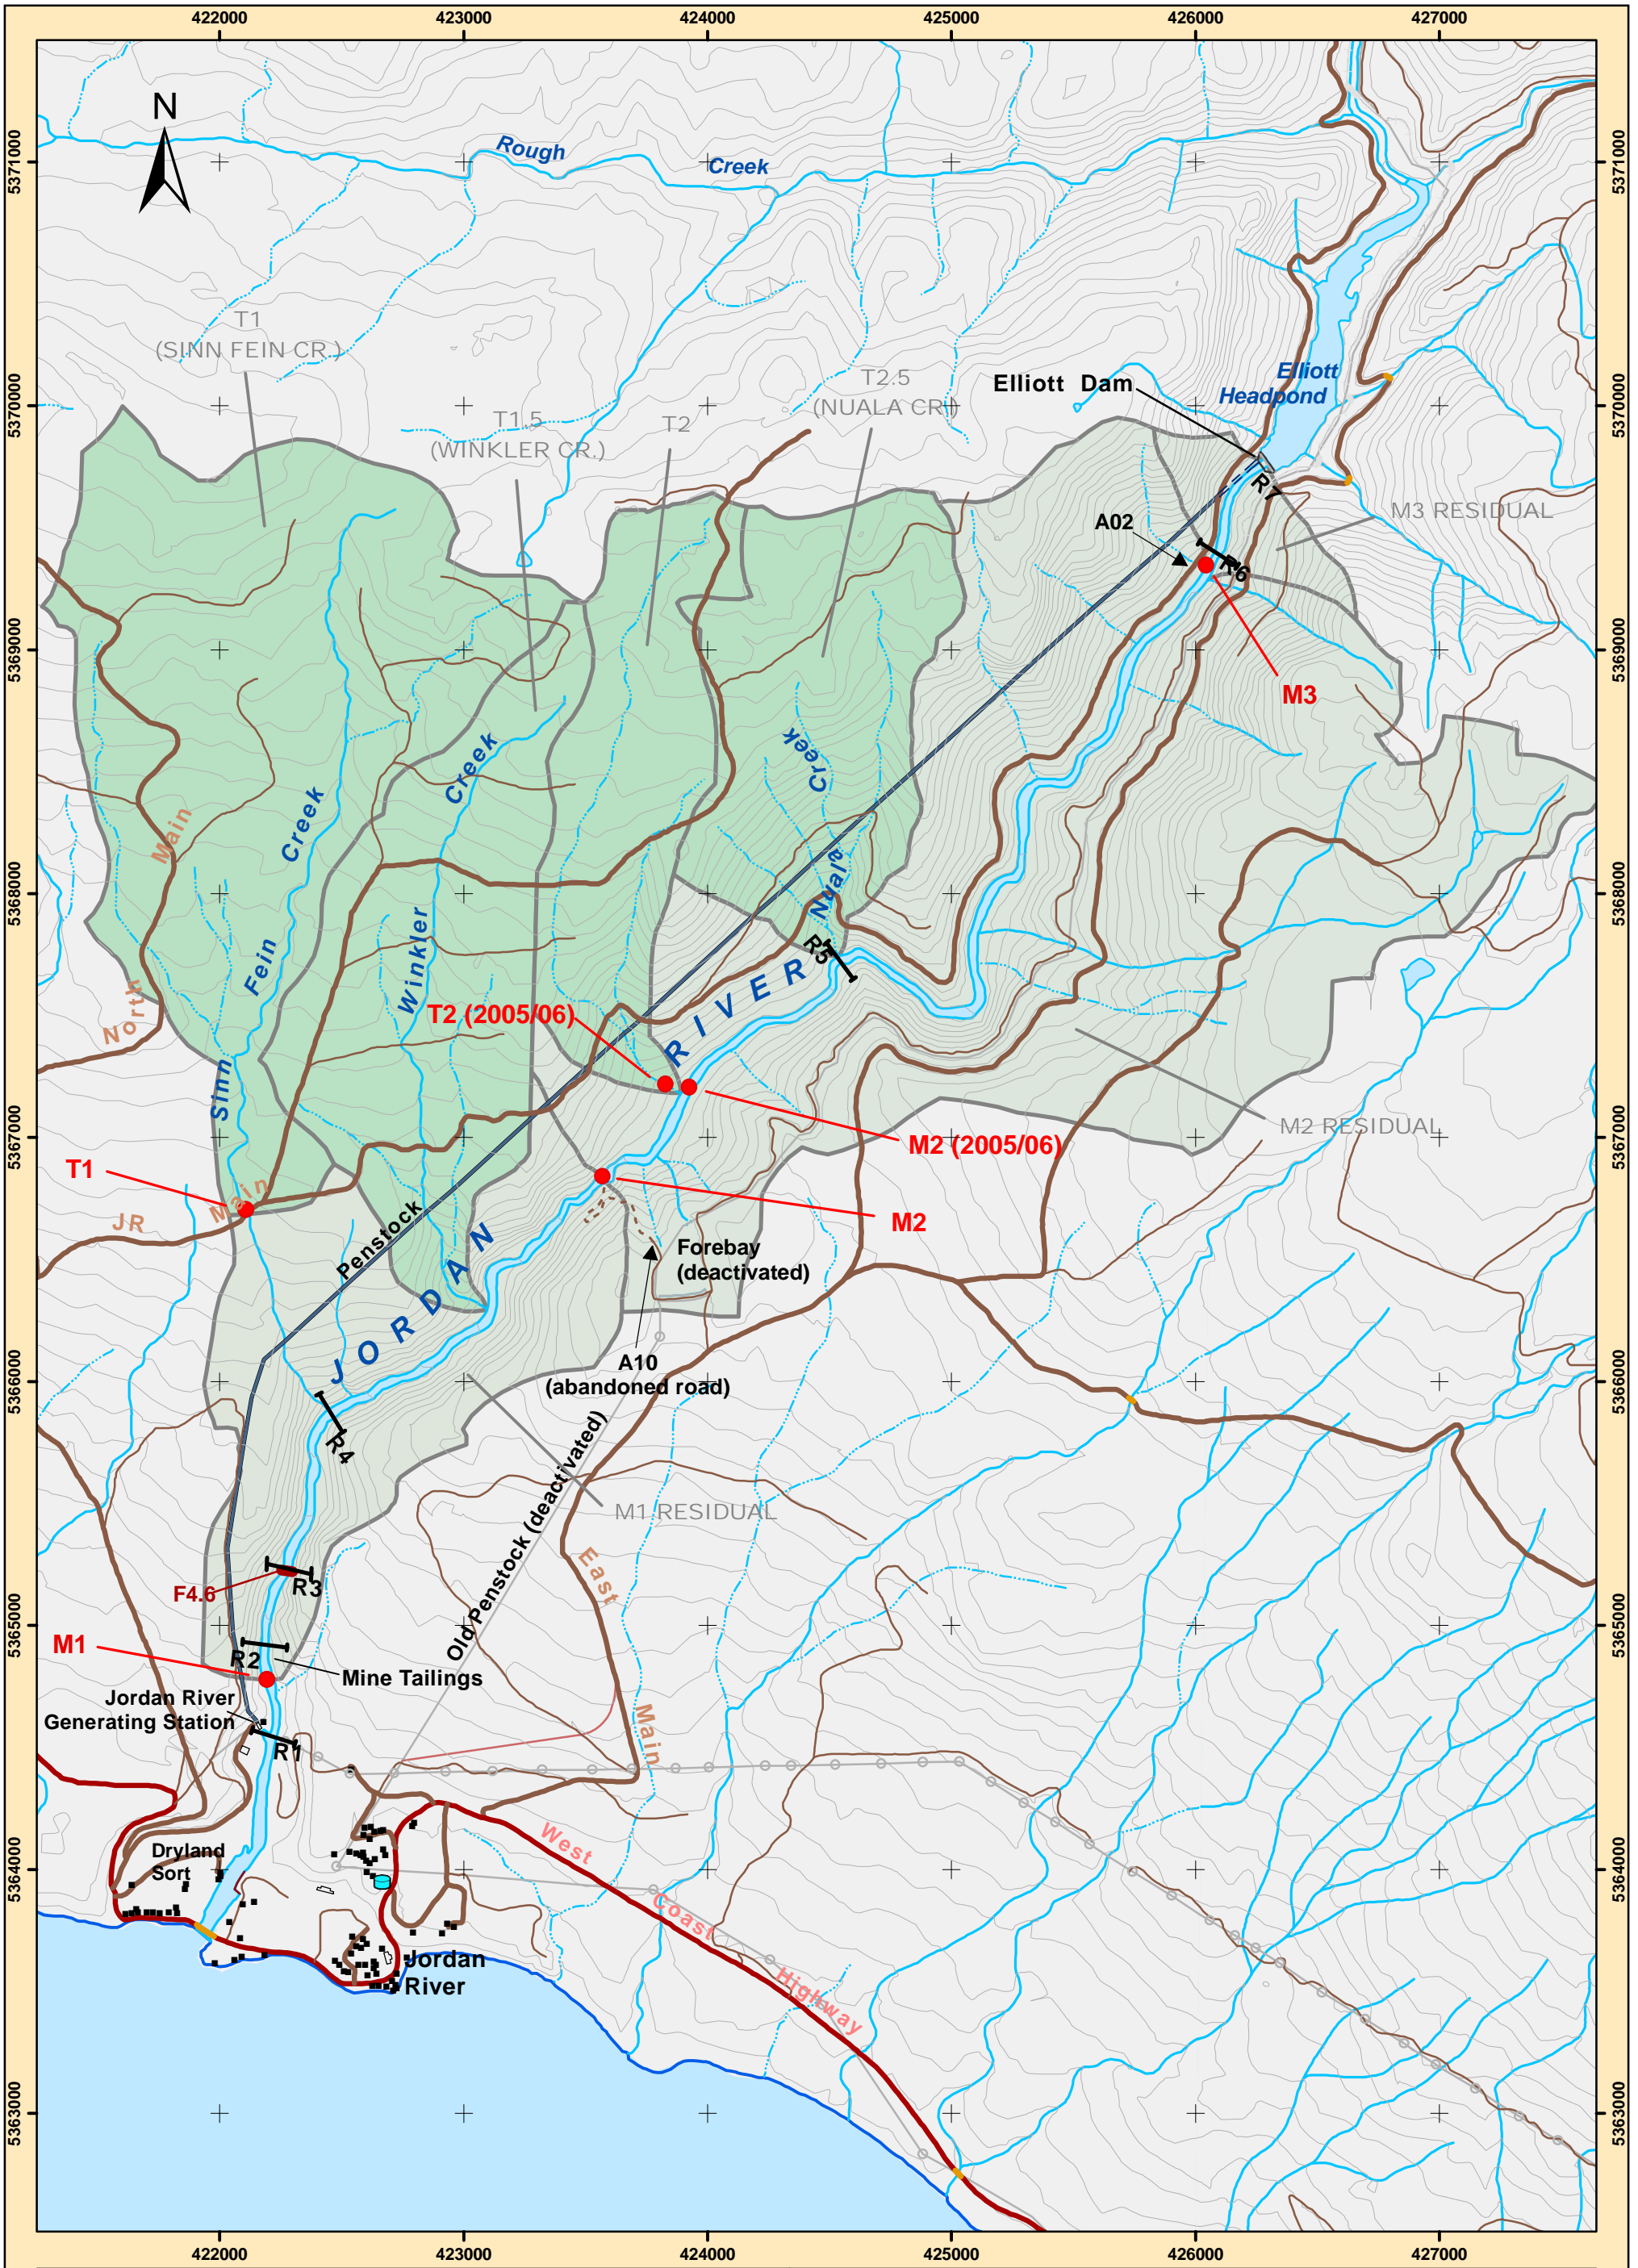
422000 423000 424000 425000 426000 427000

5371000
5370000
5369000
5368000
5367000
5366000
5365000
5364000
5363000

N

Rough Creek

T1
(SINN FEIN CR.)

T1.5
(WINKLER CR.)

T2

T2.5
(NUALA CR.)

Elliott Dam

Elliott Headpond

R7

M3 RESIDUAL

A02

R6

M3

Main

Sinn Fein Creek

Winkler Creek

Creek

Nuala

North

R5

JORDAN RIVER

T2 (2005/06)

M2 (2005/06)

M2 RESIDUAL

T1

JR

Main

Penstock

M2

Forebay
(deactivated)

A10
(abandoned road)

R4

Old Penstock (deactivated)

M1 RESIDUAL

East

F4.6

R3

M1

R2

Mine Tailings

Jordan River
Generating Station

R1

Main

Dryland
Sort

West Coast Highway

Jordan
River

422000 423000 424000 425000 426000 427000